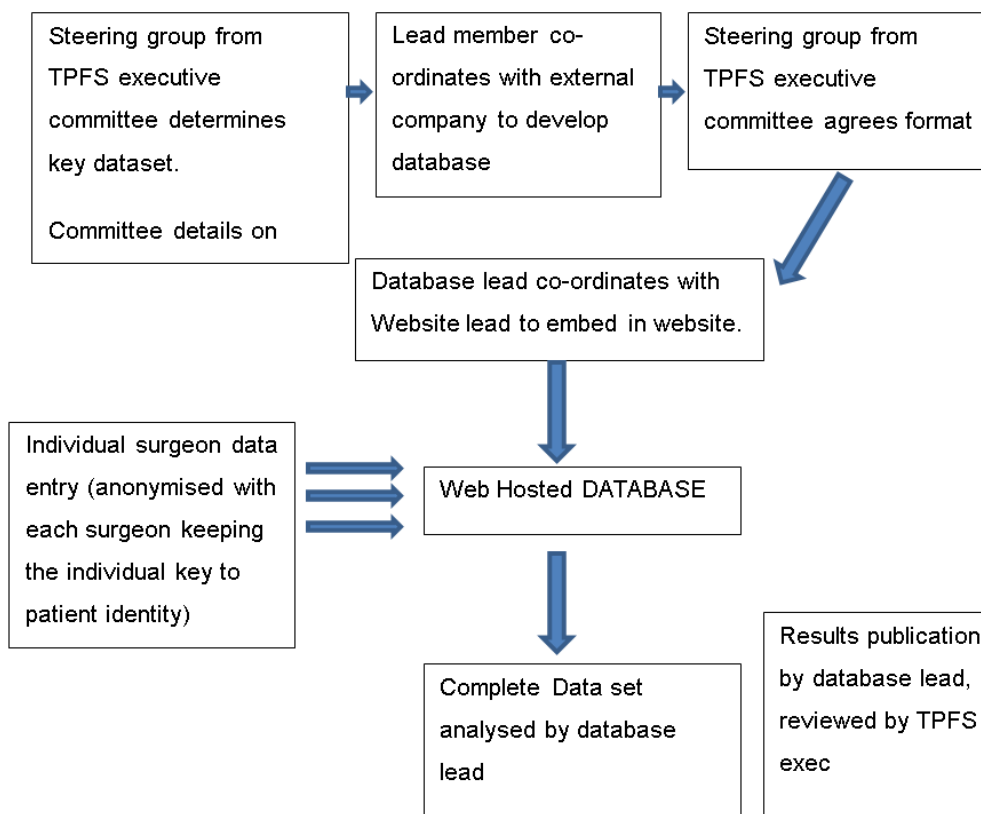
Steering group from TPFS executive committee determines key dataset.

Committee details on

Lead member co-ordinates with external company to develop database

Steering group from TPFS executive committee agrees format

Database lead co-ordinates with Website lead to embed in website.

Individual surgeon data entry (anonymised with each surgeon keeping the individual key to patient identity)

Web Hosted DATABASE

Complete Data set analysed by database lead

Results publication by database lead, reviewed by TPFS exec